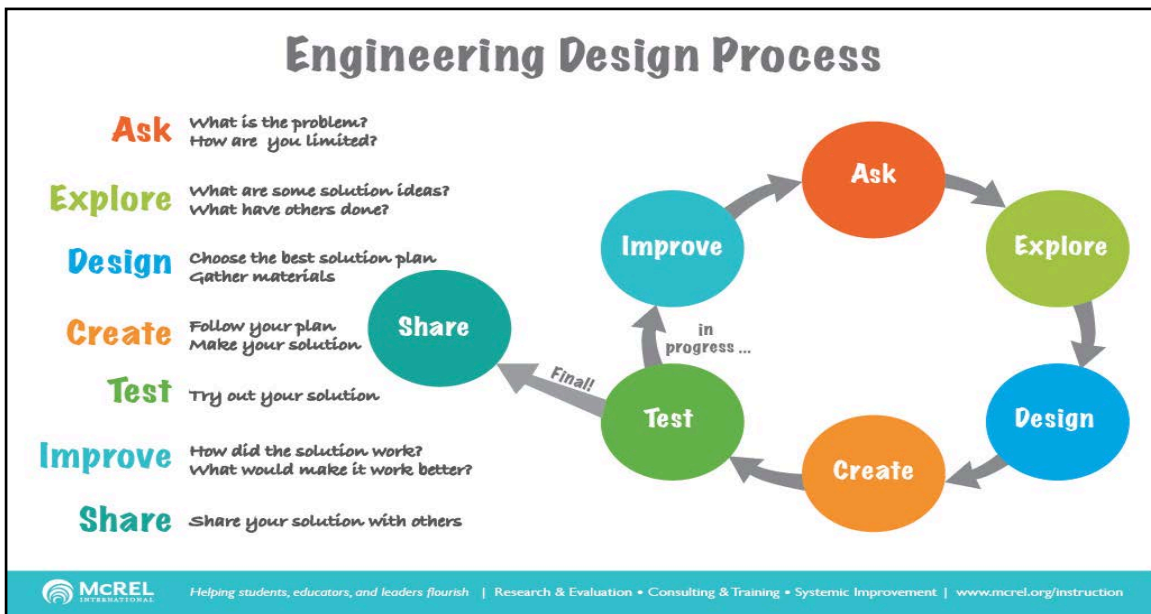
Engineering Design Process

Ask What is the problem? How are you limited?

Explore What are some solution ideas? What have others done?

Design Choose the best solution plan Gather materials

Create Follow your plan Make your solution

Test Try out your solution

Improve How did the solution work? What would make it work better?

Share Share your solution with others

Ask

Explore

Design

Create

Test

Improve

in progress ...

Final!

Share

MCREL INTERNATIONAL

Helping students, educators, and leaders flourish | Research & Evaluation • Consulting & Training • Systemic Improvement | www.mcrel.org/instruction